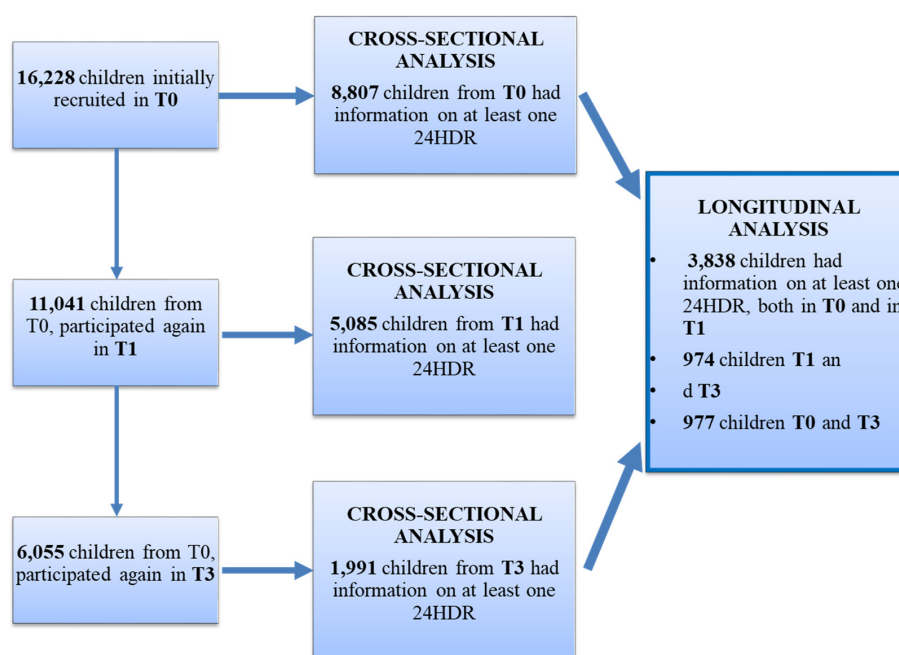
**16,228** children initially recruited in **T0**

**CROSS-SECTIONAL ANALYSIS**

**8,807** children from **T0** had information on at least one 24HDR

**11,041** children from T0, participated again in **T1**

**CROSS-SECTIONAL ANALYSIS**

**5,085** children from **T1** had information on at least one 24HDR

**6,055** children from T0, participated again in **T3**

**CROSS-SECTIONAL ANALYSIS**

**1,991** children from **T3** had information on at least one 24HDR

**LONGITUDINAL ANALYSIS**

- **3,838** children had information on at least one 24HDR, both in **T0** and in **T1**
- **974** children **T1** an
- d **T3**
- **977** children **T0** and **T3**